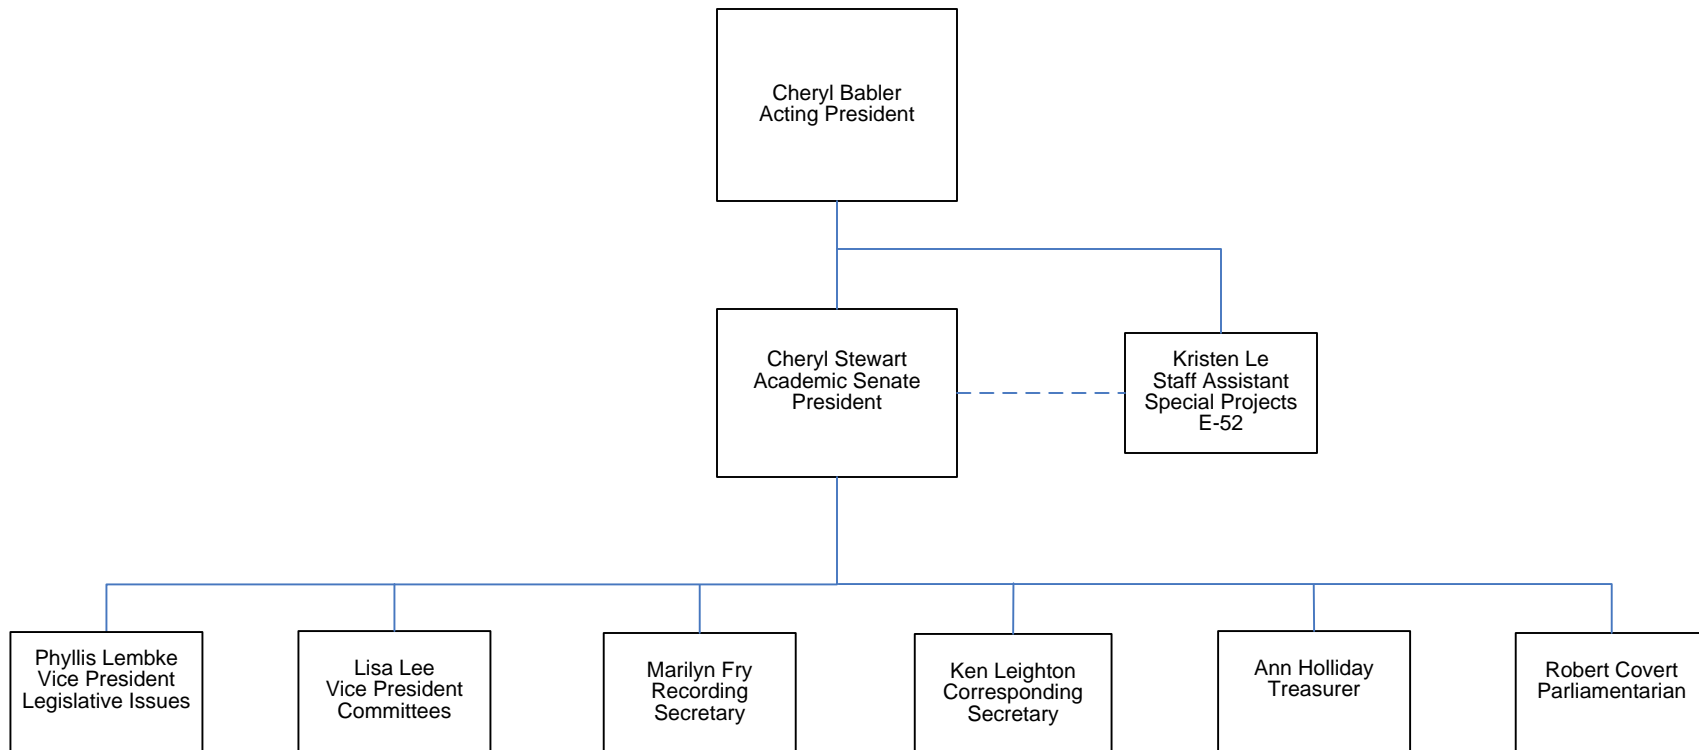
Cheryl Babler
Acting President

Cheryl Stewart
Academic Senate
President

Kristen Le
Staff Assistant
Special Projects
E-52

Phyllis Lembke
Vice President
Legislative Issues

Lisa Lee
Vice President
Committees

Marilyn Fry
Recording
Secretary

Ken Leighton
Corresponding
Secretary

Ann Holliday
Treasurer

Robert Covert
Parliamentarian